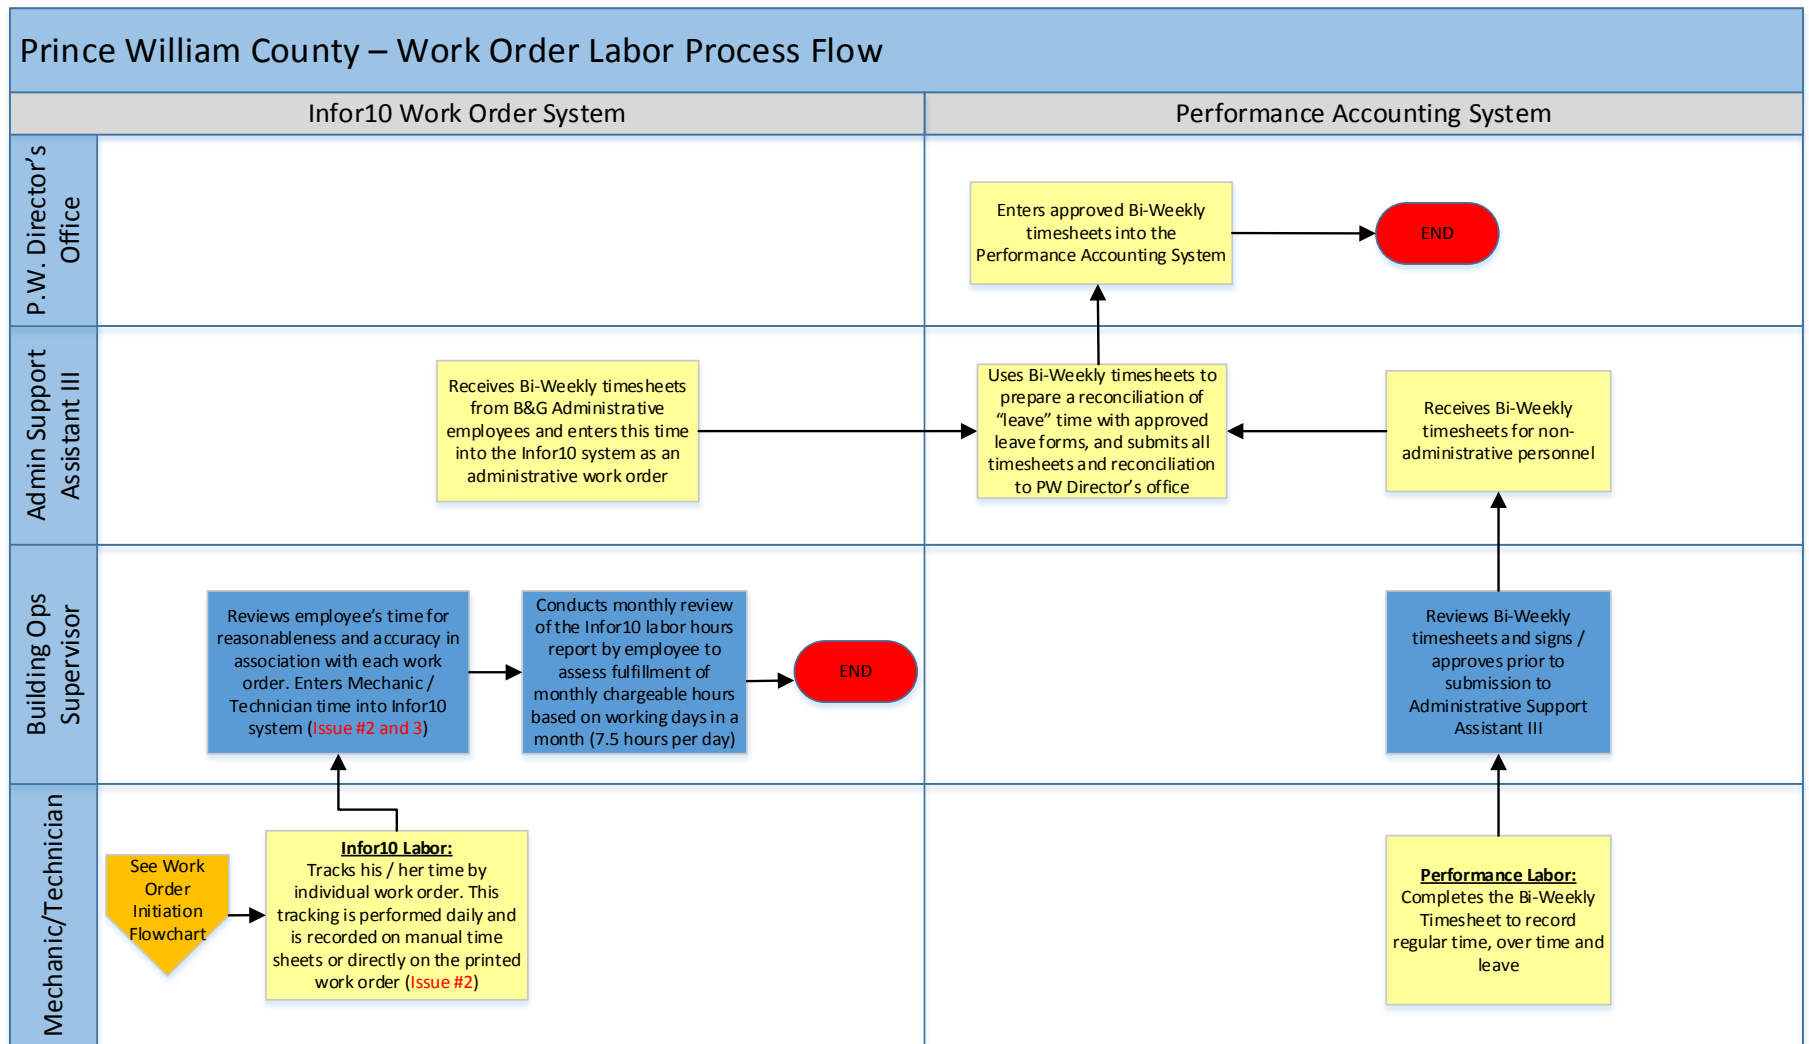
Prince William County – Work Order Labor Process Flow

Infor10 Work Order System

Performance Accounting System

P.W. Director's Office

Enters approved Bi-Weekly timesheets into the Performance Accounting System

END

Admin Support Assistant III

Receives Bi-Weekly timesheets from B&G Administrative employees and enters this time into the Infor10 system as an administrative work order

Uses Bi-Weekly timesheets to prepare a reconciliation of "leave" time with approved leave forms, and submits all timesheets and reconciliation to PW Director's office

Receives Bi-Weekly timesheets for non-administrative personnel

Building Ops Supervisor

Reviews employee's time for reasonableness and accuracy in association with each work order. Enters Mechanic / Technician time into Infor10 system (Issue #2 and 3)

Conducts monthly review of the Infor10 labor hours report by employee to assess fulfillment of monthly chargeable hours based on working days in a month (7.5 hours per day)

END

Reviews Bi-Weekly timesheets and signs / approves prior to submission to Administrative Support Assistant III

Mechanic/Technician

See Work Order Initiation Flowchart

Infor10 Labor:
Tracks his / her time by individual work order. This tracking is performed daily and is recorded on manual time sheets or directly on the printed work order (Issue #2)

Performance Labor:
Completes the Bi-Weekly Timesheet to record regular time, over time and leave